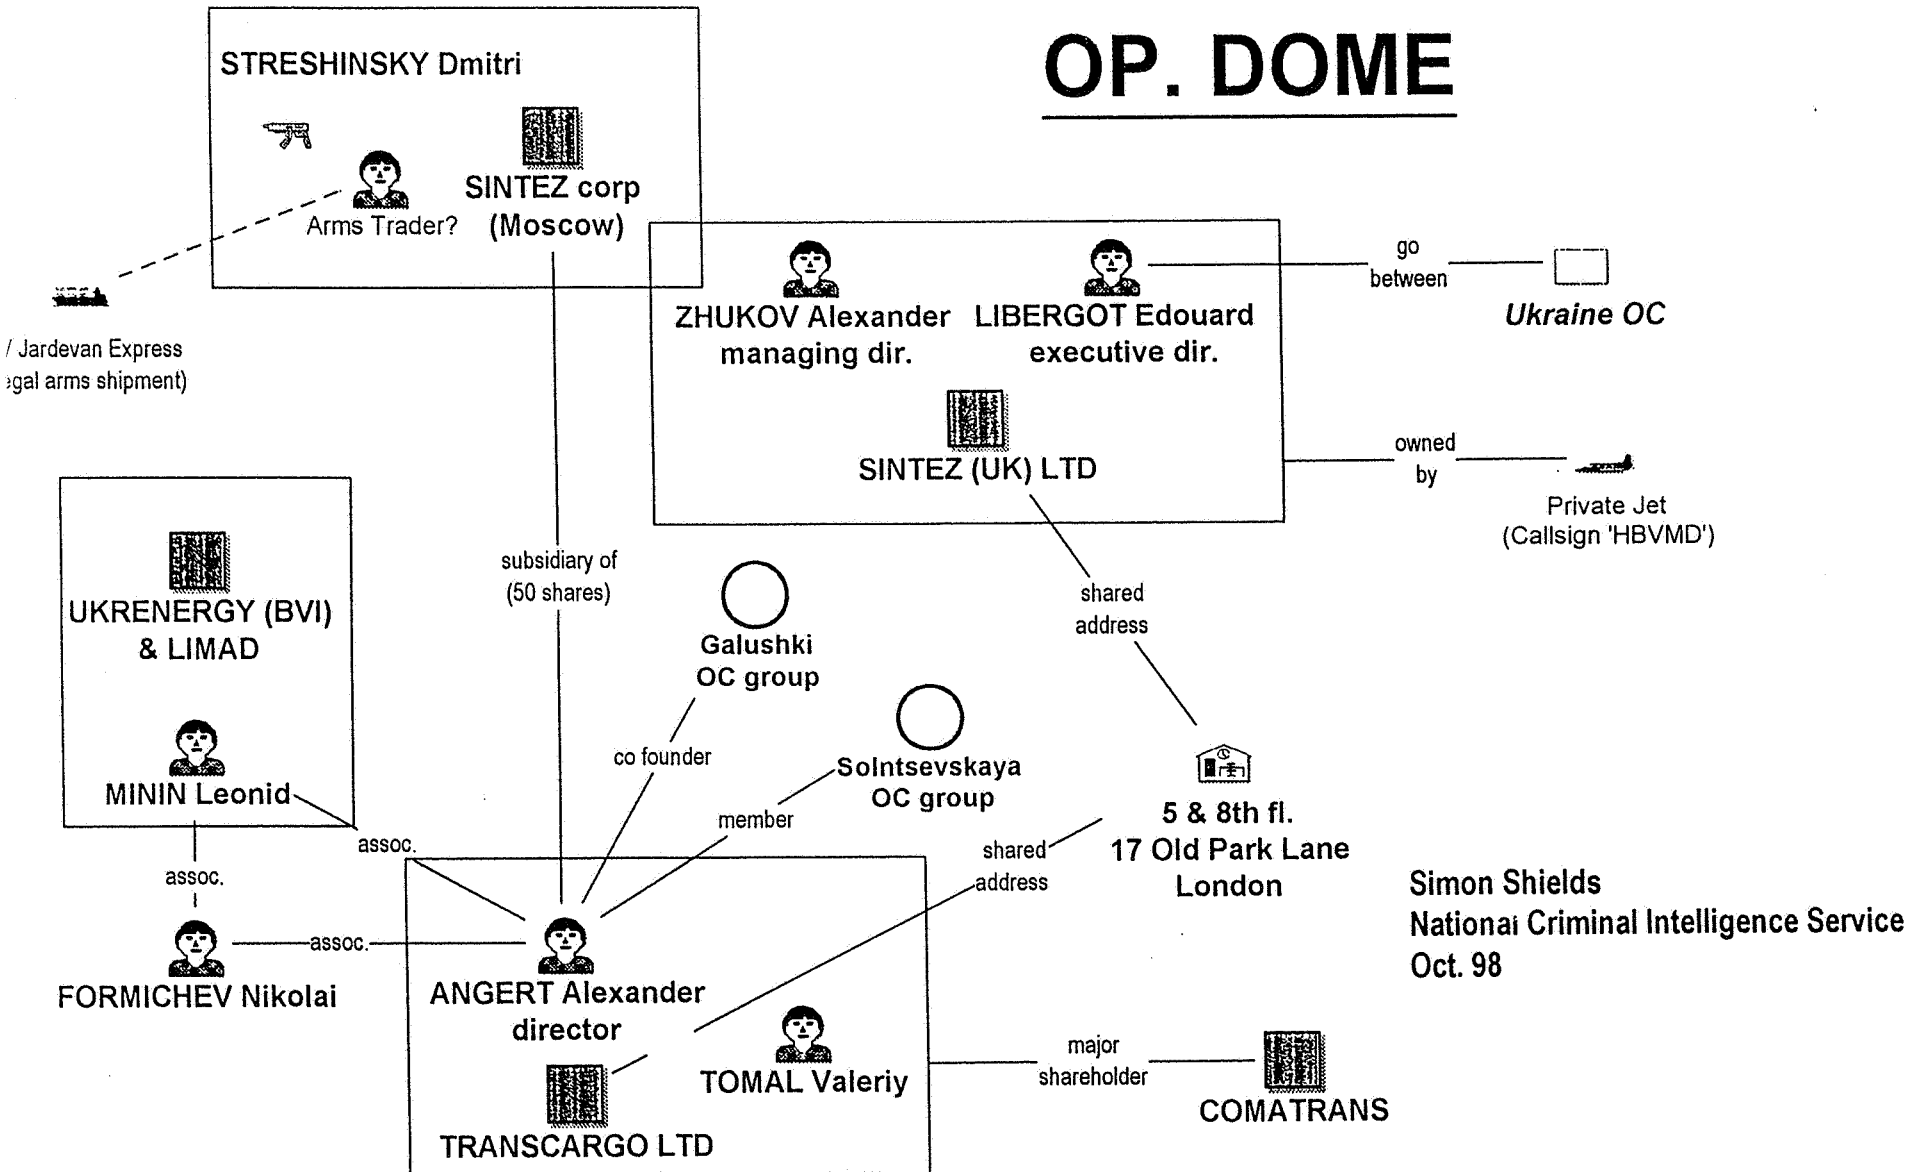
OP. DOME

STRESHINSKY Dmitri

Arms Trader?

SINTEZ corp (Moscow)

/ Jardevan Express
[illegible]gal arms shipment)

ZHUKOV Alexander managing dir.

LIBERGOT Edouard executive dir.

go between

Ukraine OC

SINTEZ (UK) LTD

owned by

Private Jet (Callsign 'HBVMD')

UKRENERGY (BVI) & LIMAD

MININ Leonid

subsidiary of (50 shares)

Galushki OC group

shared address

co founder

Solntsevskaya OC group

member

5 & 8th fl. 17 Old Park Lane London

shared address

assoc.

assoc.

assoc.

FORMICHEV Nikolai

ANGERT Alexander director

TOMAL Valeriy

TRANSCARGO LTD

major shareholder

COMATRANS

Simon Shields
National Criminal Intelligence Service
Oct. 98